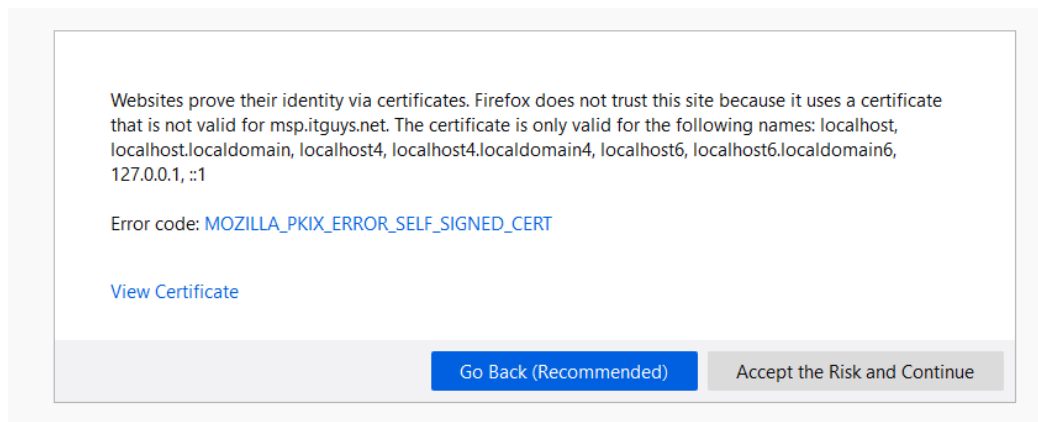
Websites prove their identity via certificates. Firefox does not trust this site because it uses a certificate that is not valid for msp.itguys.net. The certificate is only valid for the following names: localhost, localhost.localdomain, localhost4, localhost4.localdomain4, localhost6, localhost6.localdomain6, 127.0.0.1, ::1

Error code: MOZILLA_PKIX_ERROR_SELF_SIGNED_CERT

View Certificate

Go Back (Recommended)

Accept the Risk and Continue